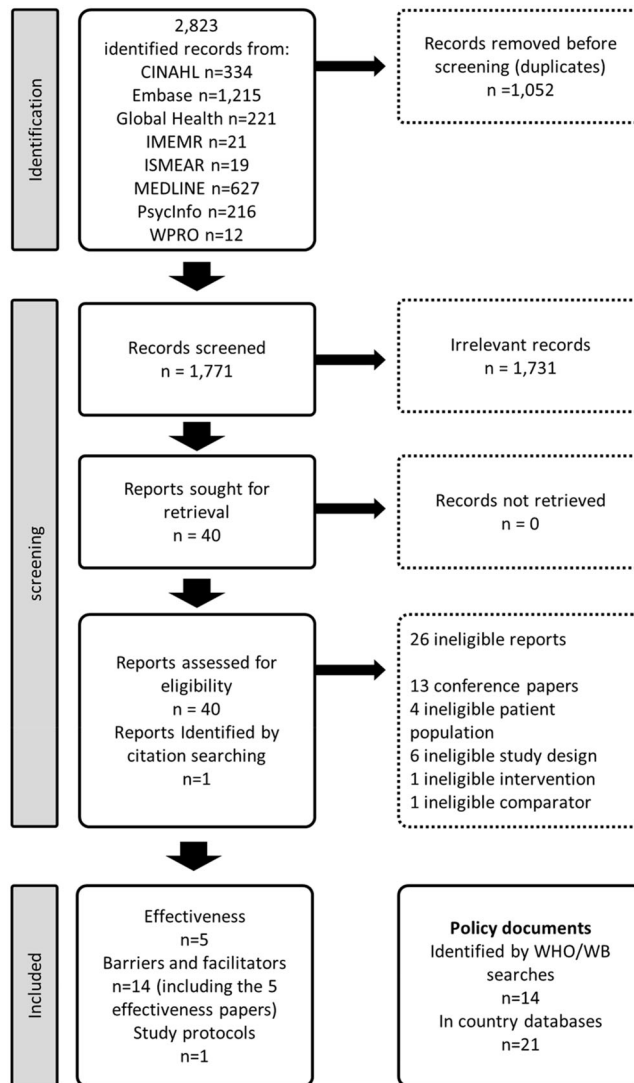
Identification

2,823
identified records from:
CINAHL n=334
Embase n=1,215
Global Health n=221
IMEMR n=21
ISMEAR n=19
MEDLINE n=627
PsycInfo n=216
WPRO n=12

Records removed before screening (duplicates)
n =1,052

screening

Records screened
n = 1,771

Irrelevant records
n = 1,731

Reports sought for retrieval
n = 40

Records not retrieved
n = 0

Reports assessed for eligibility
n = 40
Reports Identified by citation searching
n=1

26 ineligible reports

13 conference papers
4 ineligible patient population
6 ineligible study design
1 ineligible intervention
1 ineligible comparator

Included

Effectiveness
n=5
Barriers and facilitators
n=14 (including the 5 effectiveness papers)
Study protocols
n=1

**Policy documents**
Identified by WHO/WB searches
n=14
In country databases
n=21